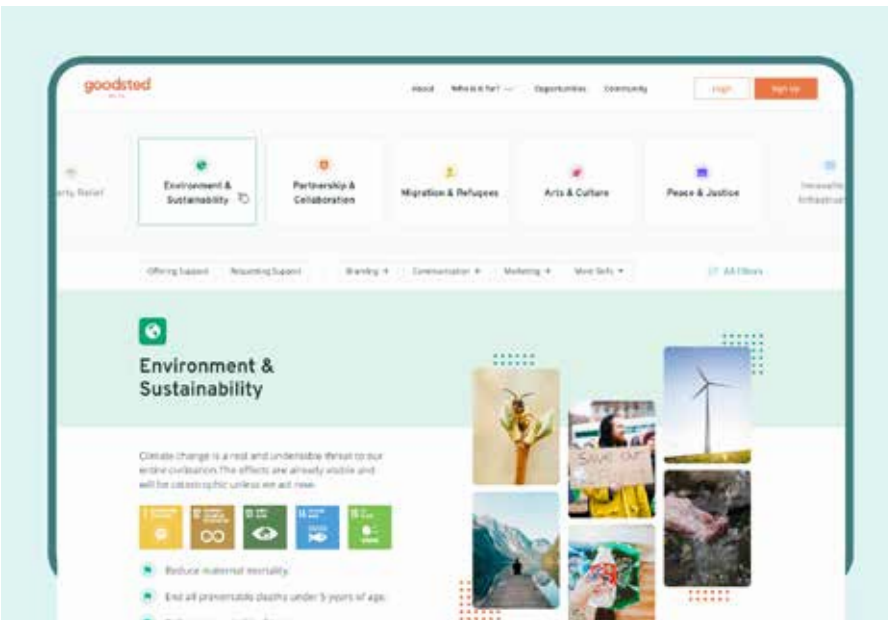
goodsted

About Who is it for? Opportunities Community Login Sign Up

rty Relief

Environment & Sustainability

Partnership & Collaboration

Migration & Refugees

Arts & Culture

Peace & Justice

Innovatio Infrastruct

Offering Support Requesting Support Branding Communication Marketing More Skills All Filters

Environment & Sustainability

Climate change is a real and undeniable threat to our entire civilisation. The effects are already visible and will be catastrophic unless we act now.

Reduce maternal mortality

End all preventable deaths under 5 years of age.

SAVE OUR